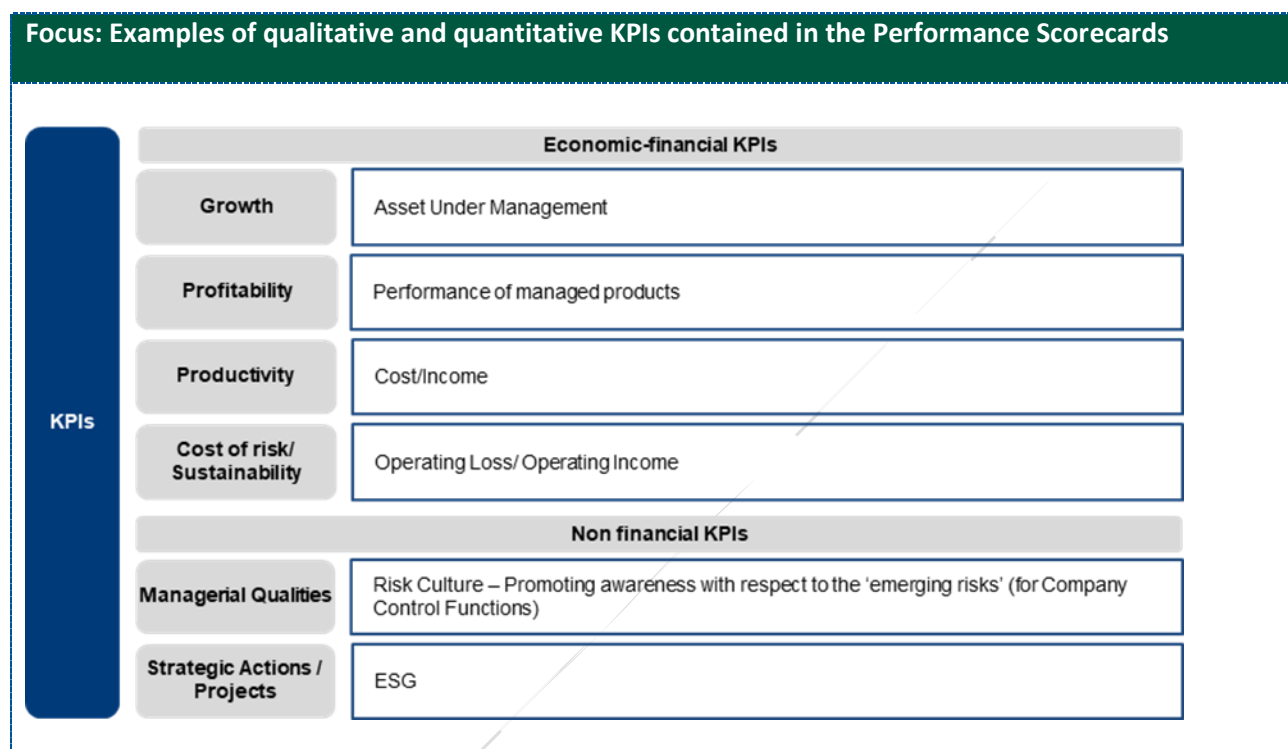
Focus: Examples of qualitative and quantitative KPIs contained in the Performance Scorecards

KPIs

Economic-financial KPIs

| | |
|---|---|
| Growth | Asset Under Management |
| Profitability | Performance of managed products |
| Productivity | Cost/Income |
| Cost of risk/ Sustainability | Operating Loss/ Operating Income |

Non financial KPIs

| | |
|---|---|
| Managerial Qualities | Risk Culture – Promoting awareness with respect to the 'emerging risks' (for Company Control Functions) |
| Strategic Actions / Projects | ESG |